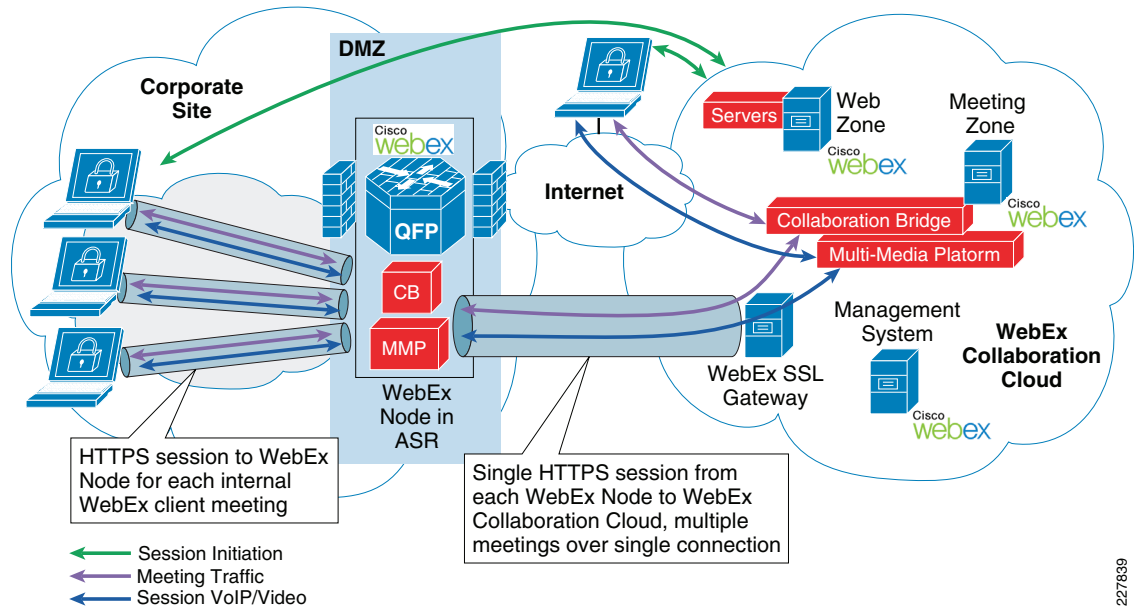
DMZ

Corporate Site

Cisco webex

QFP

CB

MMP

WebEx Node in ASR

Internet

Servers

Web Zone

Cisco webex

Meeting Zone

Cisco webex

Collaboration Bridge

Multi-Media Platorm

Management System

WebEx Collaboration Cloud

WebEx SSL Gateway

Cisco webex

HTTPS session to WebEx Node for each internal WebEx client meeting

Single HTTPS session from each WebEx Node to WebEx Collaboration Cloud, multiple meetings over single connection

Session Initiation
Meeting Traffic
Session VoIP/Video

227839